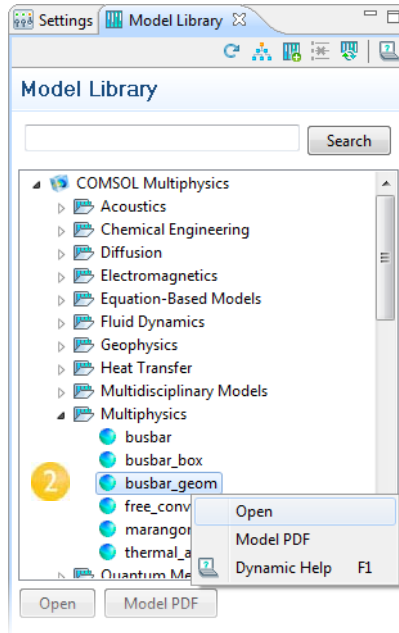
Settings | Model Library

Model Library

Search

COMSOL Multiphysics
Acoustics
Chemical Engineering
Diffusion
Electromagnetics
Equation-Based Models
Fluid Dynamics
Geophysics
Heat Transfer
Multidisciplinary Models
Multiphysics
busbar
busbar_box
2
busbar_geom
free_conv
marangor
thermal_a
Quantum Me

Open
Model PDF
Dynamic Help F1

Open
Model PDF